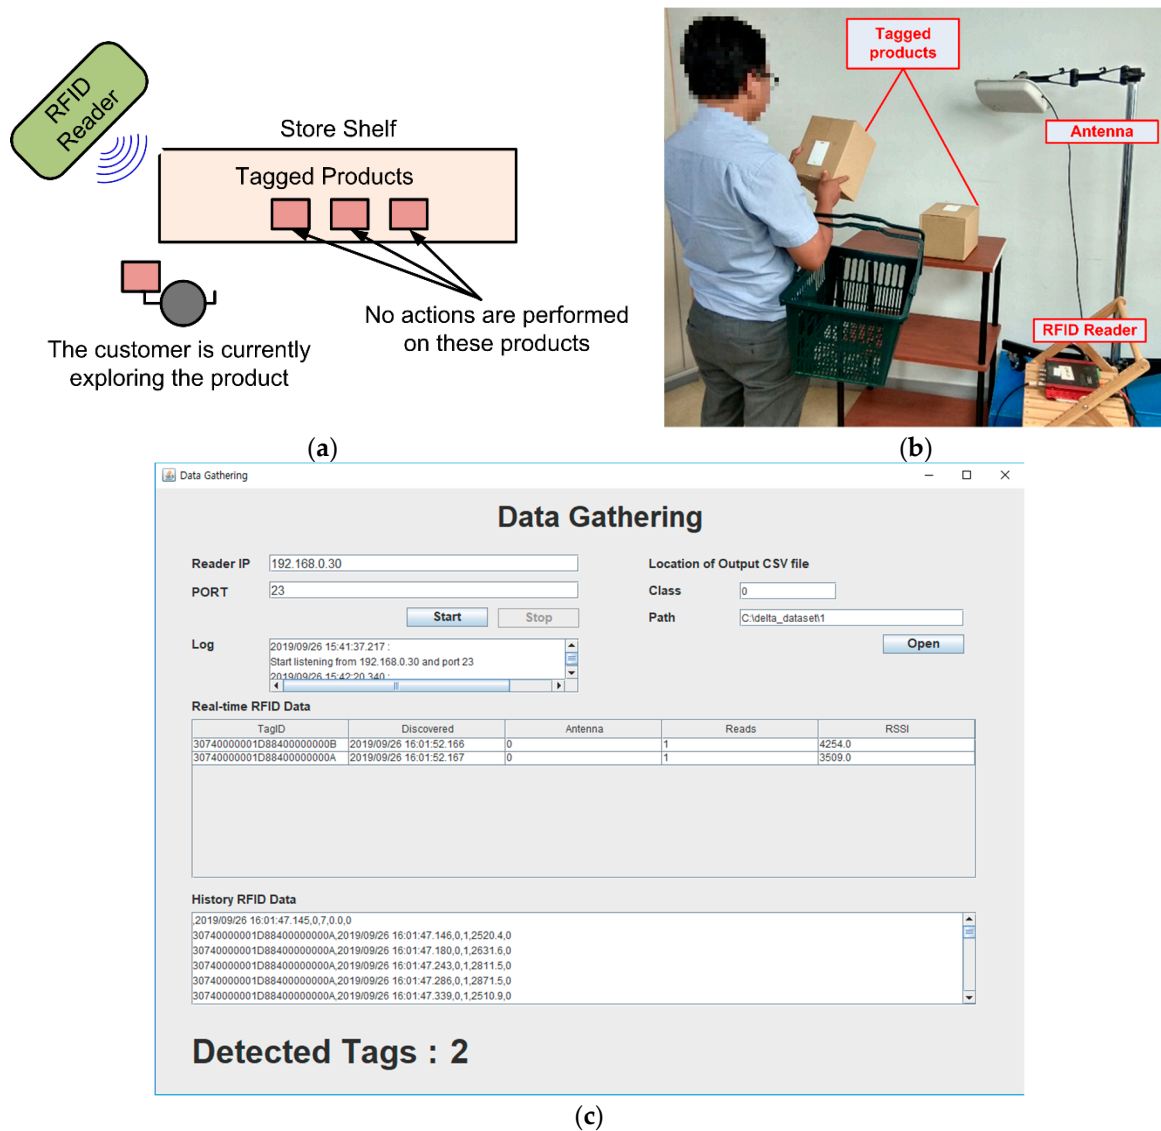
RFID Reader

Store Shelf

Tagged Products

The customer is currently exploring the product

No actions are performed on these products

Tagged products

Antenna

RFID Reader

(a)

(b)

Data Gathering

Data Gathering

Reader IP 192.168.0.30

PORT 23

Start Stop

Log 2019/09/26 15:41:37.217 : Start listening from 192.168.0.30 and port 23 2019/09/26 15:42:20.340 :

Location of Output CSV file

Class 0

Path C:\delta_dataset\1

Open

Real-time RFID Data

| TagID | Discovered | Antenna | Reads | RSSI |
|---|---|---|---|---|
| 30740000001D88400000000B | 2019/09/26 16:01:52.166 | 0 | 1 | 4254.0 |
| 30740000001D88400000000A | 2019/09/26 16:01:52.167 | 0 | 1 | 3509.0 |

History RFID Data

,2019/09/26 16:01:47.145,0,7,0.0,0
30740000001D88400000000A,2019/09/26 16:01:47.146,0,1,2520.4,0
30740000001D88400000000A,2019/09/26 16:01:47.180,0,1,2631.6,0
30740000001D88400000000A,2019/09/26 16:01:47.243,0,1,2811.5,0
30740000001D88400000000A,2019/09/26 16:01:47.286,0,1,2871.5,0
30740000001D88400000000A,2019/09/26 16:01:47.339,0,1,2510.9,0

Detected Tags : 2

(c)